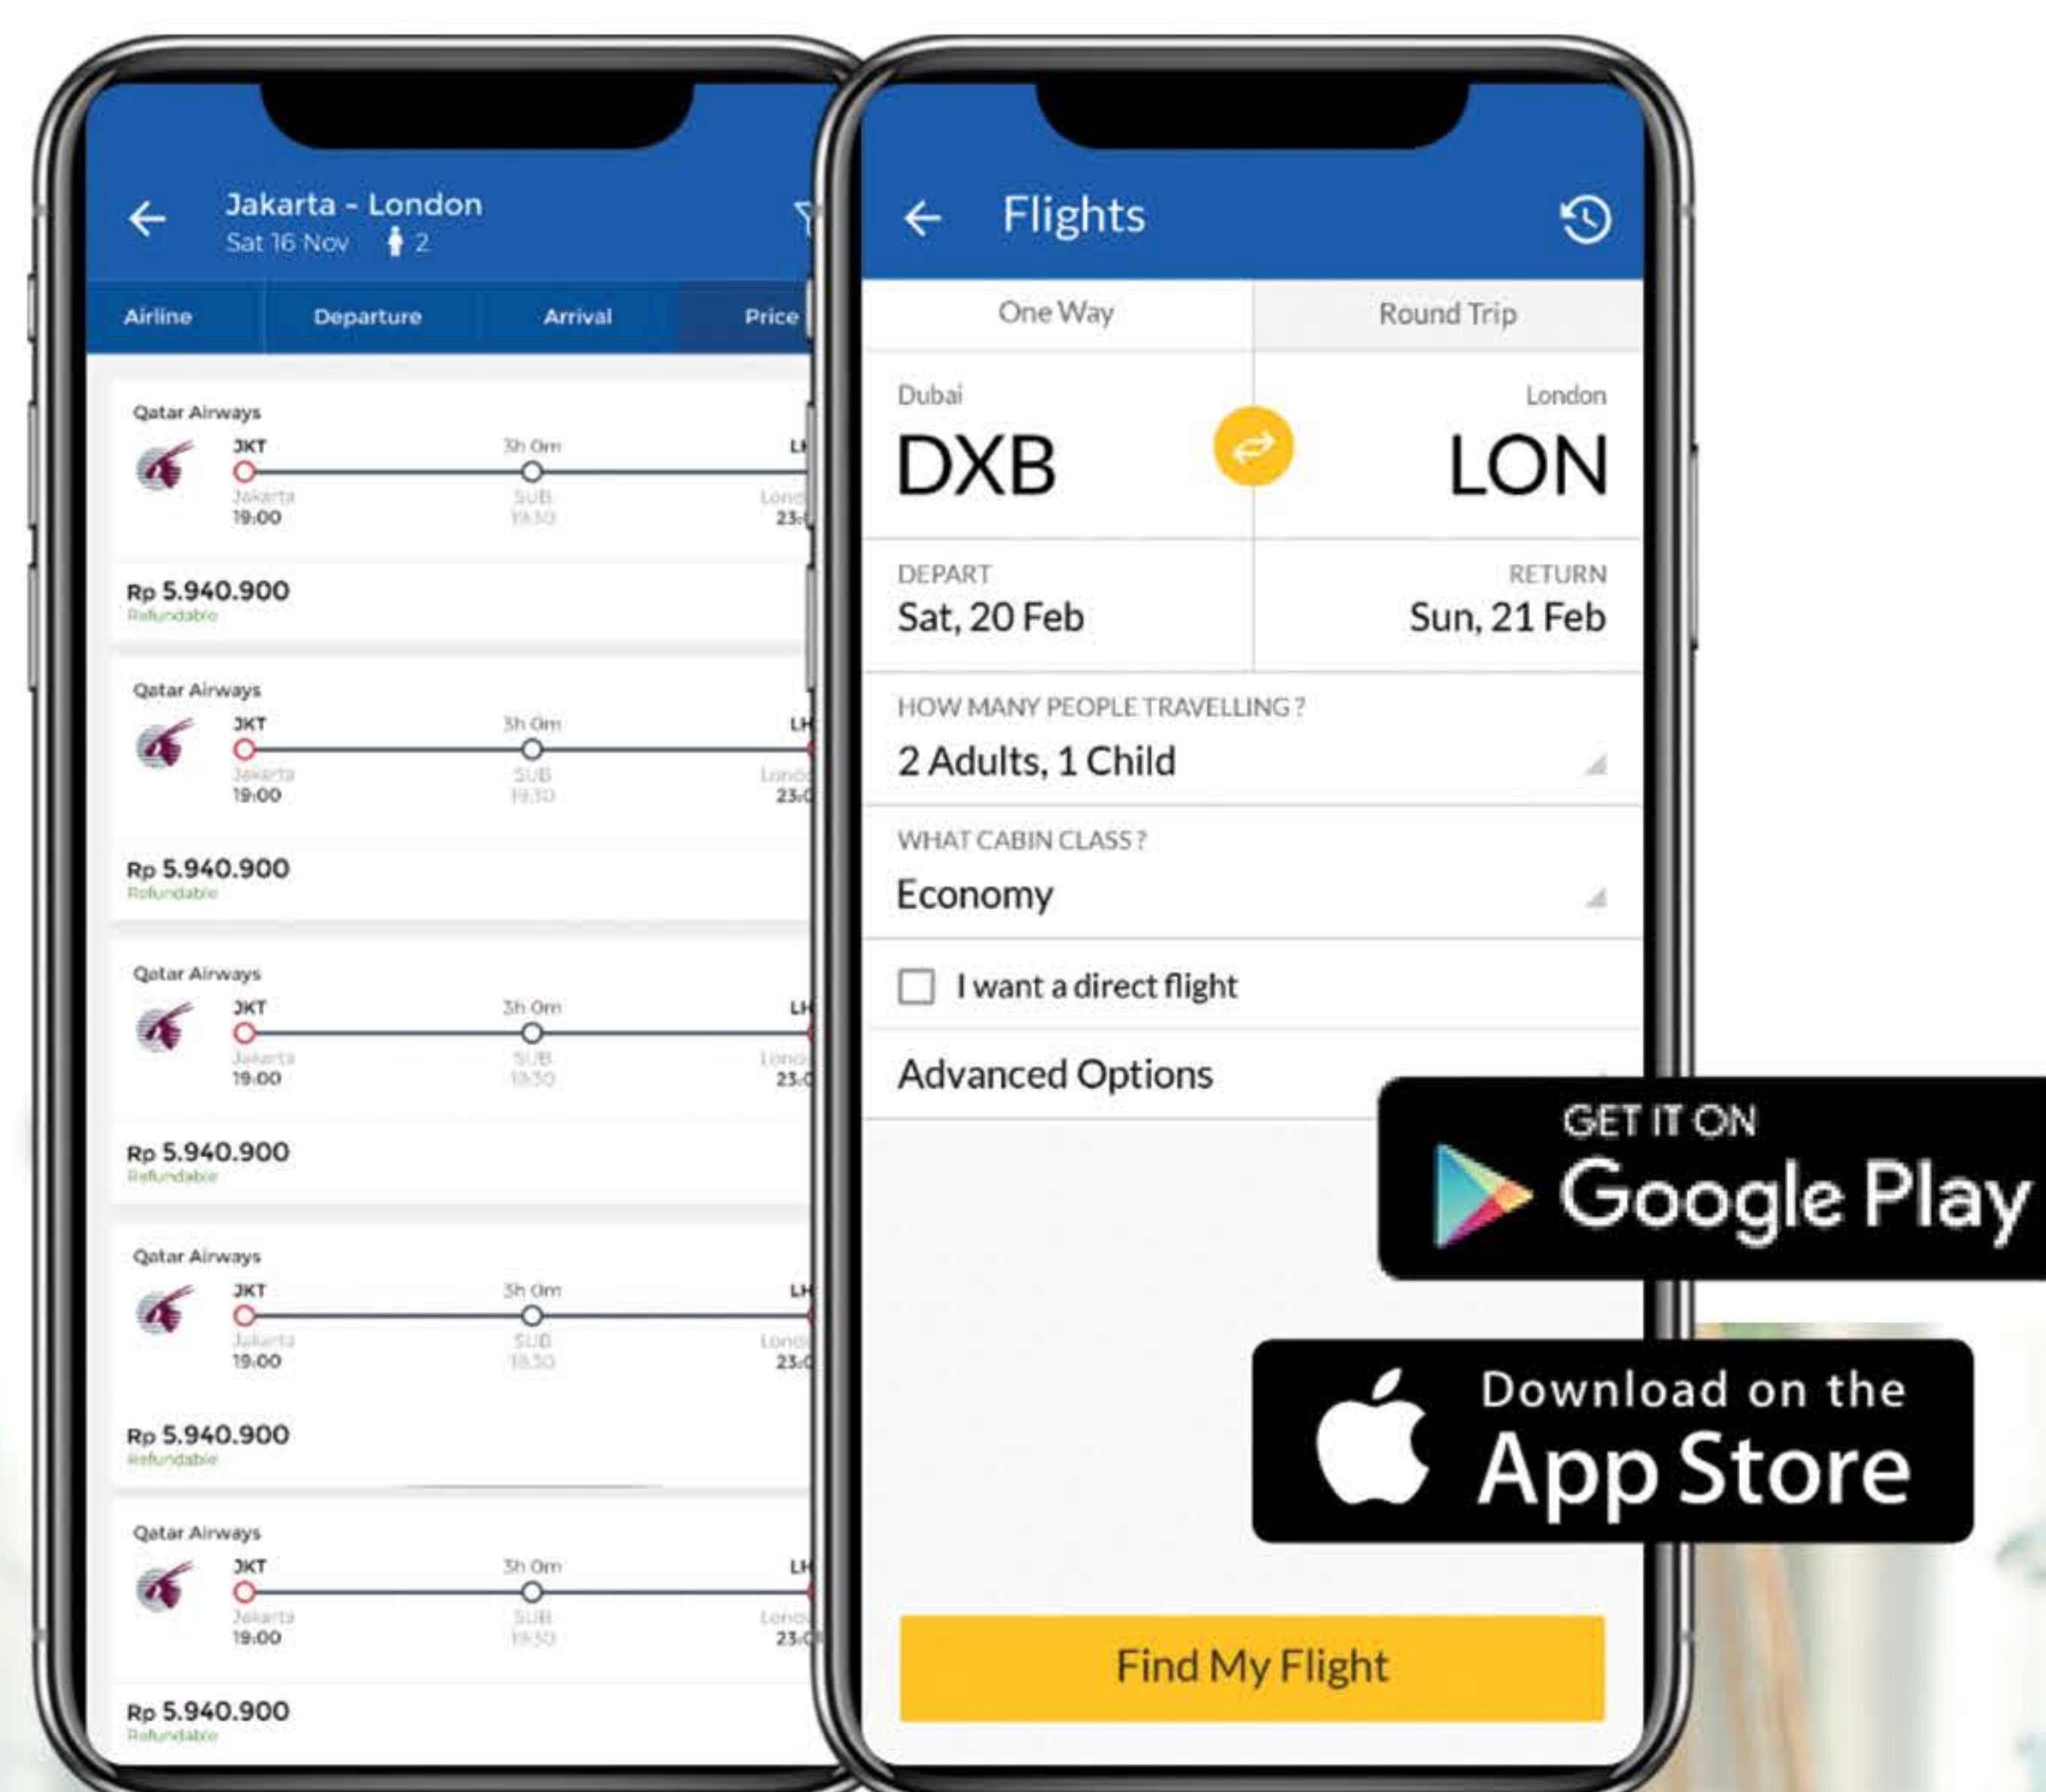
Jakarta - London
Sat 16 Nov 2

| Airline | Departure | Arrival | Price |
|---|---|---|---|

Qatar Airways
JKT 3h 0m LH
Jakarta SUB Lond
19:00 19:30 23:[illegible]
Rp 5.940.900
Refundable

Qatar Airways
JKT 3h 0m LH
Jakarta SUB Lond
19:00 19:30 23:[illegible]
Rp 5.940.900
Refundable

Qatar Airways
JKT 3h 0m LH
Jakarta SUB Lond
19:00 19:30 23:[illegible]
Rp 5.940.900
Refundable

Qatar Airways
JKT 3h 0m LH
Jakarta SUB Lond
19:00 19:30 23:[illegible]
Rp 5.940.900
Refundable

Qatar Airways
JKT 3h 0m LH
Jakarta SUB Lond
19:00 19:30 23:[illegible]
Rp 5.940.900
Refundable

Flights

One Way
Round Trip

Dubai
DXB
London
LON

DEPART
Sat, 20 Feb
RETURN
Sun, 21 Feb

HOW MANY PEOPLE TRAVELLING ?
2 Adults, 1 Child

WHAT CABIN CLASS ?
Economy

I want a direct flight

Advanced Options

GET IT ON
Google Play

Download on the
App Store

Find My Flight